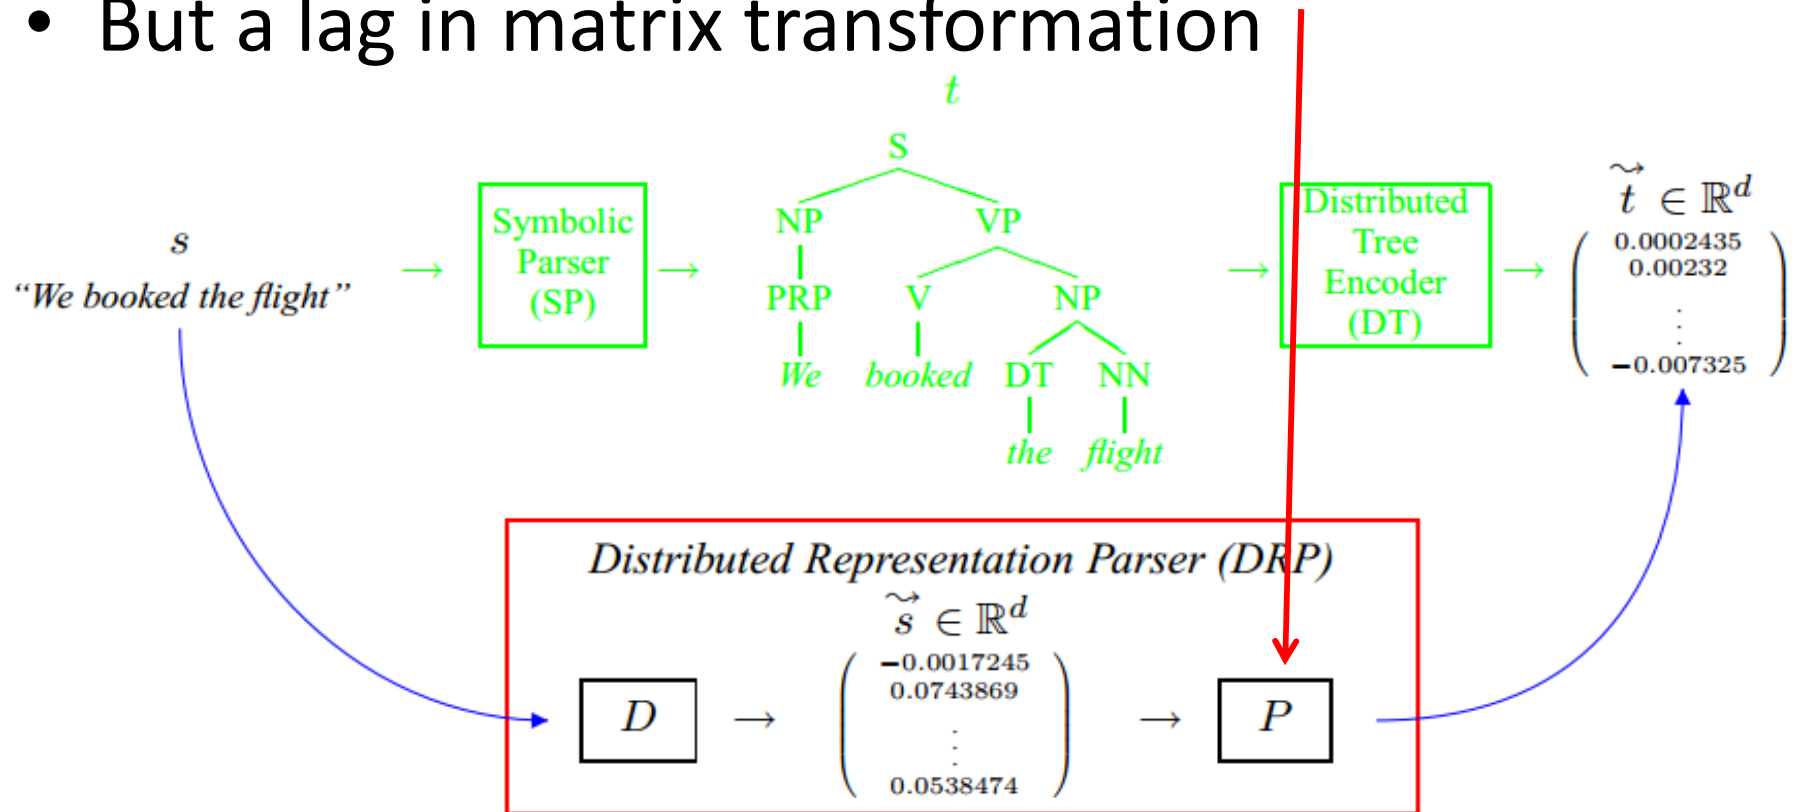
• But a lag in matrix transformation

$t$

S
NP VP
PRP V NP
We booked DT NN
the flight

$s$
"We booked the flight"

Symbolic Parser (SP)

Distributed Tree Encoder (DT)

$\tilde{t} \in \mathbb{R}^d$
$\begin{pmatrix} 0.0002435 \\ 0.00232 \\ \vdots \\ -0.007325 \end{pmatrix}$

Distributed Representation Parser (DRP)

$\tilde{s} \in \mathbb{R}^d$

$D$

$\begin{pmatrix} -0.0017245 \\ 0.0743869 \\ \vdots \\ 0.0538474 \end{pmatrix}$

$P$